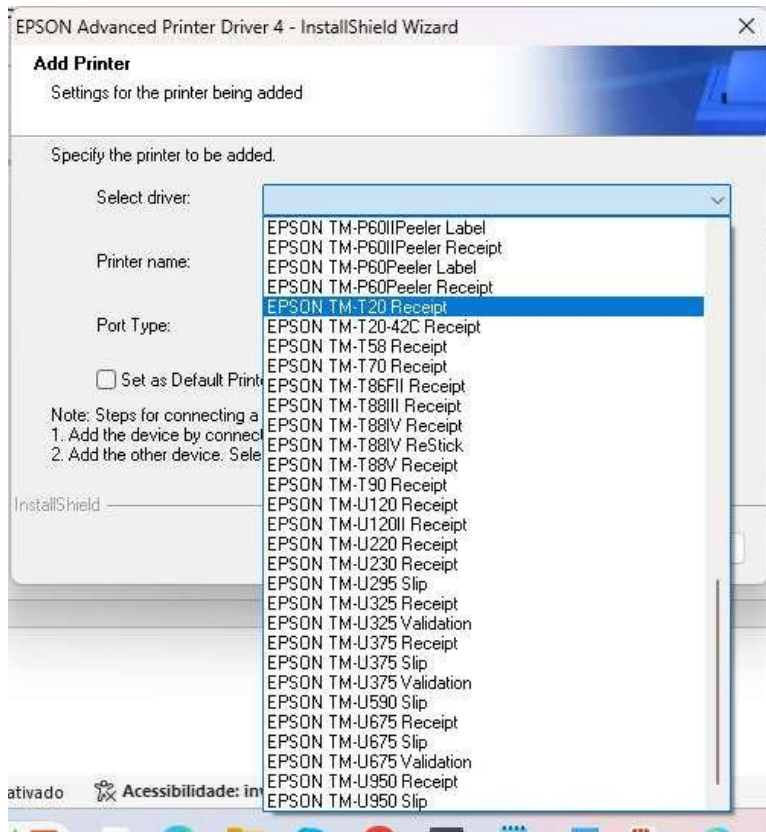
EPSON Advanced Printer Driver 4 - InstallShield Wizard ×

Add Printer
Settings for the printer being added

Specify the printer to be added.

Select driver:

Printer name:

Port Type:

Set as Default Print

Note: Steps for connecting a
1. Add the device by connect
2. Add the other device. Sele

InstallShield

EPSON TM-P60IIPeeler Label
EPSON TM-P60IIPeeler Receipt
EPSON TM-P60Peeler Label
EPSON TM-P60Peeler Receipt
EPSON TM-T20 Receipt
EPSON TM-T20-42C Receipt
EPSON TM-T58 Receipt
EPSON TM-T70 Receipt
EPSON TM-T86FII Receipt
EPSON TM-T88III Receipt
EPSON TM-T88IV Receipt
EPSON TM-T88IV ReStick
EPSON TM-T88V Receipt
EPSON TM-T90 Receipt
EPSON TM-U120 Receipt
EPSON TM-U120II Receipt
EPSON TM-U220 Receipt
EPSON TM-U230 Receipt
EPSON TM-U295 Slip
EPSON TM-U325 Receipt
EPSON TM-U325 Validation
EPSON TM-U375 Receipt
EPSON TM-U375 Slip
EPSON TM-U375 Validation
EPSON TM-U590 Slip
EPSON TM-U675 Receipt
EPSON TM-U675 Slip
EPSON TM-U675 Validation
EPSON TM-U950 Receipt
EPSON TM-U950 Slip

ativado Acessibilidade: in